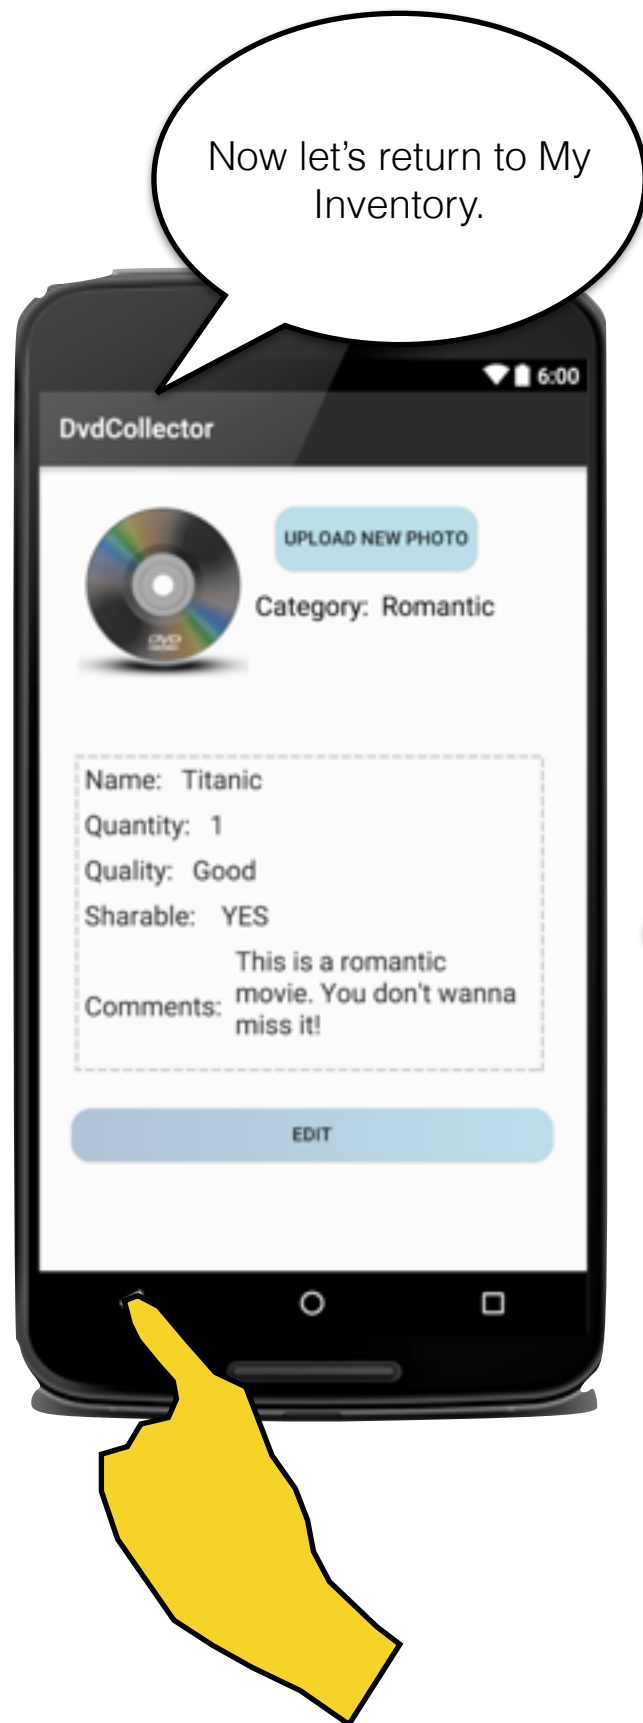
Now let's return to My Inventory.

6:00

DvdCollector

DVD

UPLOAD NEW PHOTO

Category: Romantic

Name: Titanic

Quantity: 1

Quality: Good

Sharable: YES

Comments: This is a romantic movie. You don't wanna miss it!

EDIT